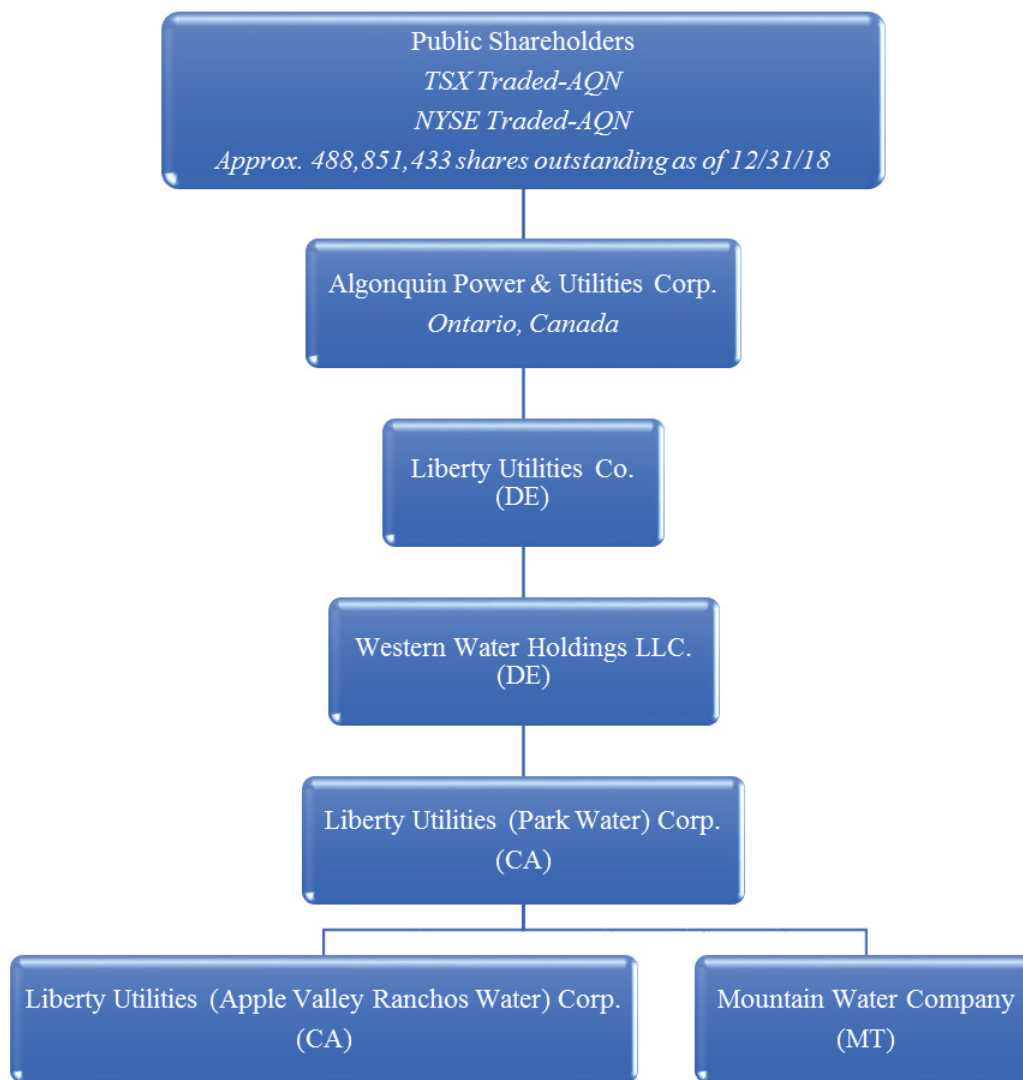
Public Shareholders
*TSX Traded-AQN*
*NYSE Traded-AQN*
*Approx. 488,851,433 shares outstanding as of 12/31/18*

Algonquin Power & Utilities Corp.
*Ontario, Canada*

Liberty Utilities Co.
(DE)

Western Water Holdings LLC.
(DE)

Liberty Utilities (Park Water) Corp.
(CA)

Liberty Utilities (Apple Valley Ranchos Water) Corp.
(CA)

Mountain Water Company
(MT)